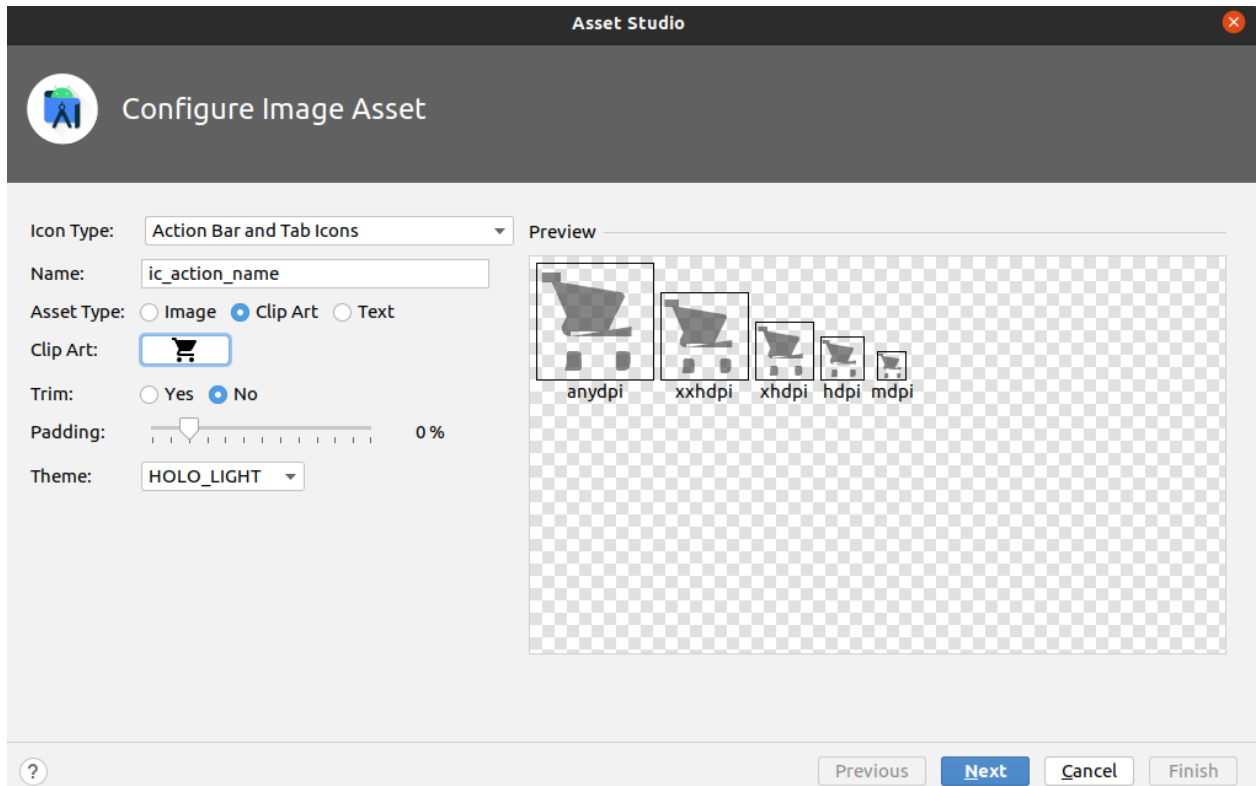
Asset Studio

Configure Image Asset

Icon Type: Action Bar and Tab Icons

Name: ic_action_name

Asset Type: Image Clip Art Text

Clip Art:

Trim: Yes No

Padding: 0 %

Theme: HOLO_LIGHT

Preview

anydpi xxhdpi xhdpi hdpi mdpi

?

Previous Next Cancel Finish